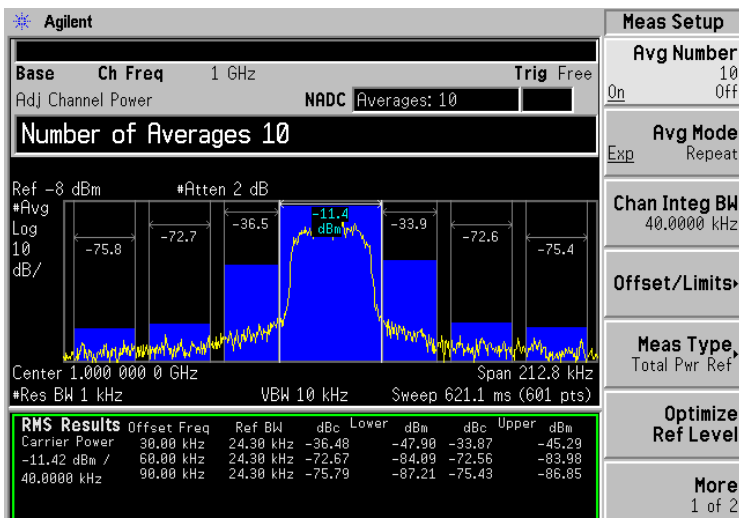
Agilent

Base Ch Freq 1 GHz Trig Free
Adj Channel Power NADC Averages: 10

Number of Averages 10

Ref -8 dBm #Atten 2 dB
#Avg
Log
10
dB/

-75.8 -72.7 -36.5 -11.4 dBm -33.9 -72.6 -75.4

Center 1.000 000 0 GHz Span 212.8 kHz
#Res BW 1 kHz VBW 10 kHz Sweep 621.1 ms (601 pts)

RMS Results
Carrier Power
-11.42 dBm /
40.0000 kHz

| Offset Freq | Ref BW | Lower dBc | Lower dBm | Upper dBc | Upper dBm |
|---|---|---|---|---|---|
| 30.00 kHz | 24.30 kHz | -36.48 | -47.90 | -33.87 | -45.29 |
| 60.00 kHz | 24.30 kHz | -72.67 | -84.09 | -72.56 | -83.98 |
| 90.00 kHz | 24.30 kHz | -75.79 | -87.21 | -75.43 | -86.85 |

Meas Setup

Avg Number
10
On Off

Avg Mode
Exp Repeat

Chan Integ BW
40.0000 kHz

Offset/Limits

Meas Type
Total Pwr Ref

Optimize
Ref Level

More
1 of 2